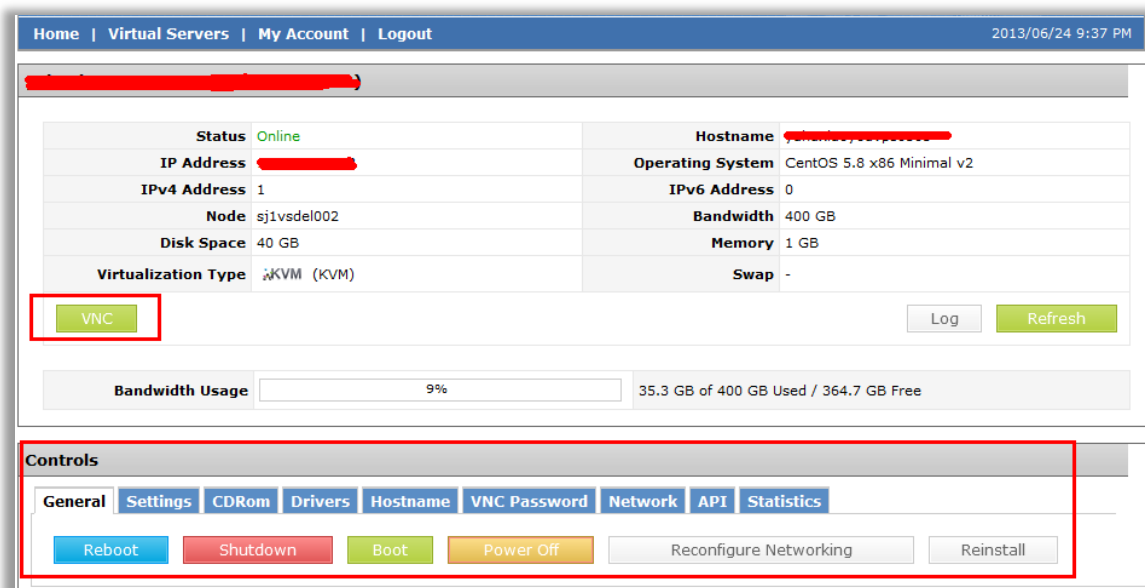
Home | Virtual Servers | My Account | Logout

2013/06/24 9:37 PM

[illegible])

| Status | Online | Hostname | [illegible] |
|---|---|---|---|
| IP Address | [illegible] | Operating System | CentOS 5.8 x86 Minimal v2 |
| IPv4 Address | 1 | IPv6 Address | 0 |
| Node | sj1vsdel002 | Bandwidth | 400 GB |
| Disk Space | 40 GB | Memory | 1 GB |
| Virtualization Type | KVM (KVM) | Swap | - |

VNC

Log

Refresh

| Bandwidth Usage | 9% | 35.3 GB of 400 GB Used / 364.7 GB Free |
|---|---|---|

Controls

General | Settings | CDRom | Drivers | Hostname | VNC Password | Network | API | Statistics

Reboot

Shutdown

Boot

Power Off

Reconfigure Networking

Reinstall